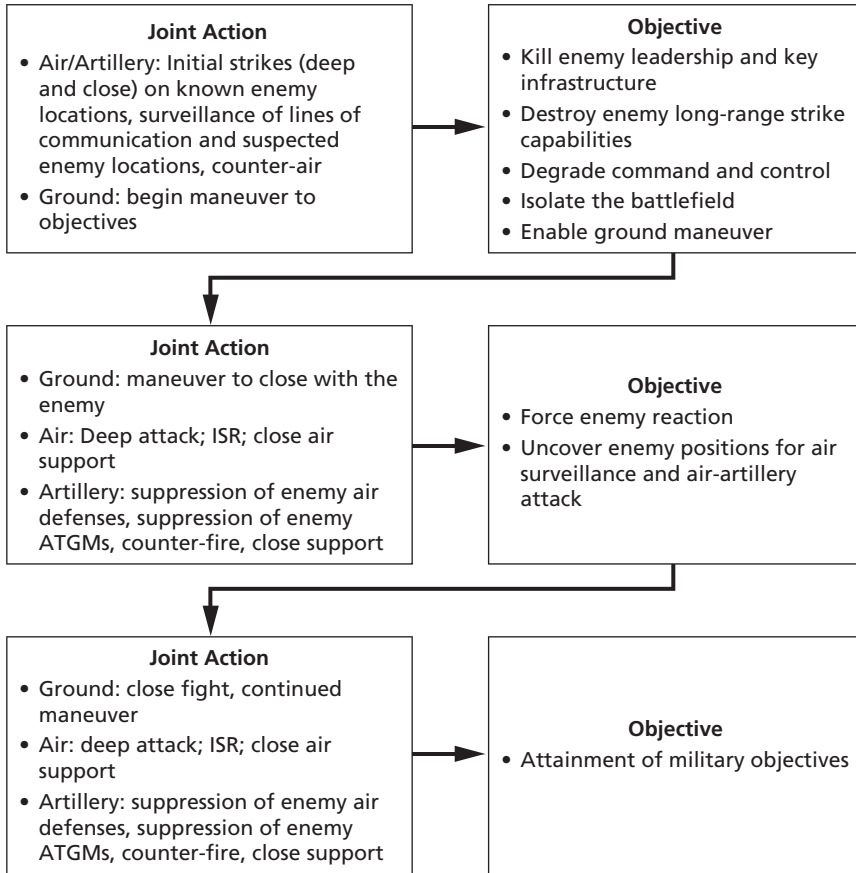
**Joint Action**
- Air/Artillery: Initial strikes (deep and close) on known enemy locations, surveillance of lines of communication and suspected enemy locations, counter-air
- Ground: begin maneuver to objectives

**Objective**
- Kill enemy leadership and key infrastructure
- Destroy enemy long-range strike capabilities
- Degrade command and control
- Isolate the battlefield
- Enable ground maneuver

**Joint Action**
- Ground: maneuver to close with the enemy
- Air: Deep attack; ISR; close air support
- Artillery: suppression of enemy air defenses, suppression of enemy ATGMs, counter-fire, close support

**Objective**
- Force enemy reaction
- Uncover enemy positions for air surveillance and air-artillery attack

**Joint Action**
- Ground: close fight, continued maneuver
- Air: deep attack; ISR; close air support
- Artillery: suppression of enemy air defenses, suppression of enemy ATGMs, counter-fire, close support

**Objective**
- Attainment of military objectives